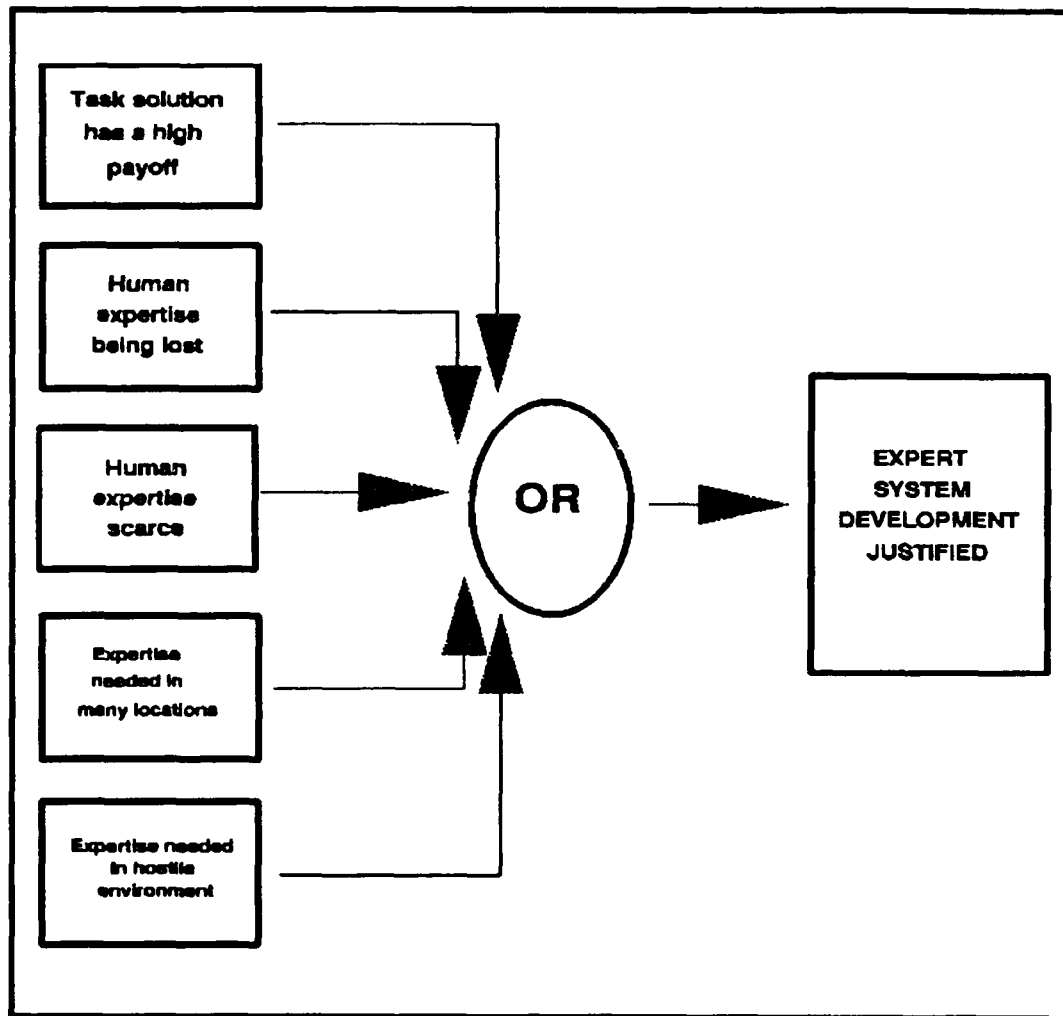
Task solution has a high payoff

Human expertise being lost

Human expertise scarce

Expertise needed in many locations

Expertise needed in hostile environment

OR

EXPERT SYSTEM DEVELOPMENT JUSTIFIED